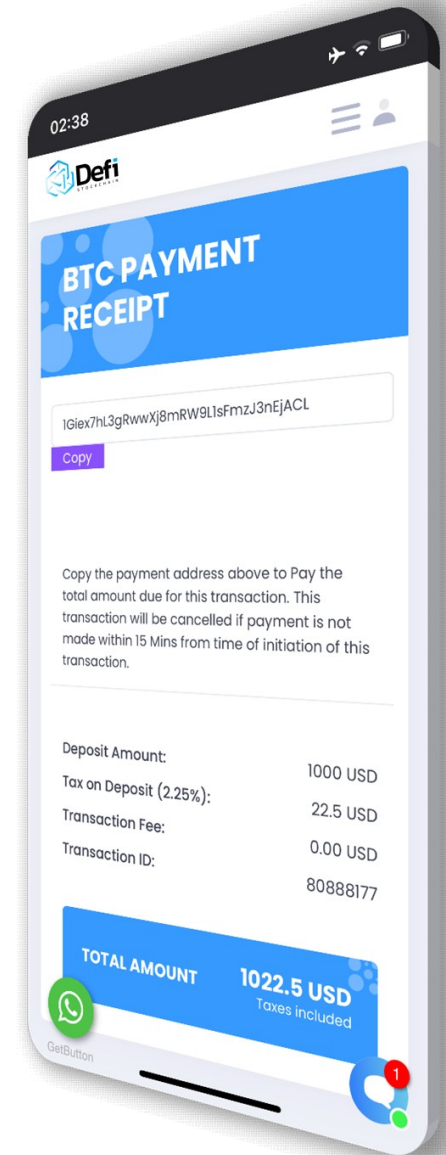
02:38

Defi
BLOCKCHAIN

BTC PAYMENT RECEIPT

1Giex7hL3gRwwXj8mRW9L1sFmzJ3nEjACL

Copy

Copy the payment address above to Pay the total amount due for this transaction. This transaction will be cancelled if payment is not made within 15 Mins from time of initiation of this transaction.

Deposit Amount: 1000 USD
Tax on Deposit (2.25%): 22.5 USD
Transaction Fee: 0.00 USD
Transaction ID: 80888177

TOTAL AMOUNT 1022.5 USD
Taxes included

GetButton

1